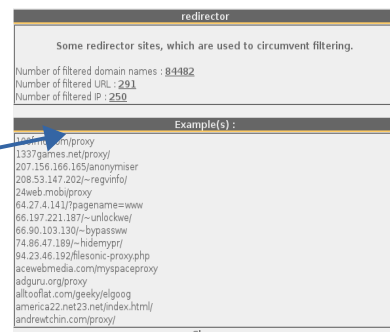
redirector

Some redirector sites, which are used to circumvent filtering.

Number of filtered domain names : 84482
Number of filtered URL : 291
Number of filtered IP : 250

Example(s) :

100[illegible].com/proxy
1337games.net/proxy/
207.156.166.165/anonymiser
208.53.147.202/~regvinfo/
24web.mobi/proxy
64.27.4.141/?pagename=www
66.197.221.187/~unlockwe/
66.90.103.130/~bypassww
74.86.47.189/~hidemypr/
94.23.46.192/filesonic-proxy.php
acewebmedia.com/myspaceproxy
adguru.org/proxy
alltooflat.com/geeky/elgoog
america22.net23.net/index.html/
andrewtchin.com/proxy/